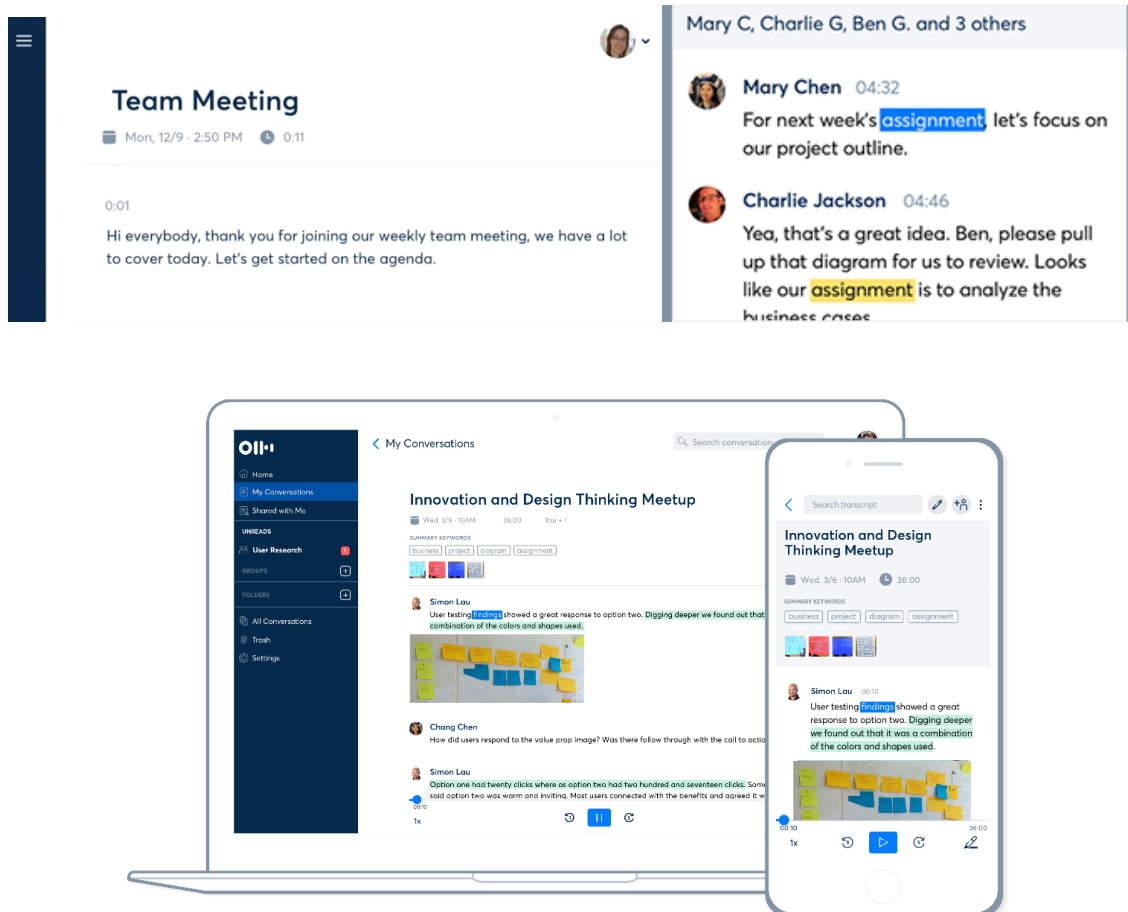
Team Meeting

Mon, 12/9 - 2:50 PM 0:11

0:01

Hi everybody, thank you for joining our weekly team meeting, we have a lot to cover today. Let's get started on the agenda.

Mary C, Charlie G, Ben G. and 3 others

Mary Chen 04:32

For next week's assignment, let's focus on our project outline.

Charlie Jackson 04:46

Yea, that's a great idea. Ben, please pull up that diagram for us to review. Looks like our assignment is to analyze the business cases

Home
My Conversations
Shared with Me
UNREADS
User Research 1
GROUPS
FOLDERS
All Conversations
Trash
Settings

My Conversations

Search conversation

Innovation and Design Thinking Meetup

Wed, 3/6 · 10AM 36:00 You + 1

SUMMARY KEYWORDS
business project diagram assignment

Simon Lau
User testing findings showed a great response to option two. Digging deeper we found out that it was a combination of the colors and shapes used.

Chang Chen
How did users respond to the value prop image? Was there follow through with the call to actio

Simon Lau
Option one had twenty clicks where as option two had two hundred and seventeen clicks. Some said option two was warm and inviting. Most users connected with the benefits and agreed it w

00:10
1x

Search transcript

Innovation and Design Thinking Meetup

Wed. 3/6 · 10AM 36:00

SUMMARY KEYWORDS
business project diagram assignment

Simon Lau 00:10
User testing findings showed a great response to option two. Digging deeper we found out that it was a combination of the colors and shapes used.

00:10 36:00
1x